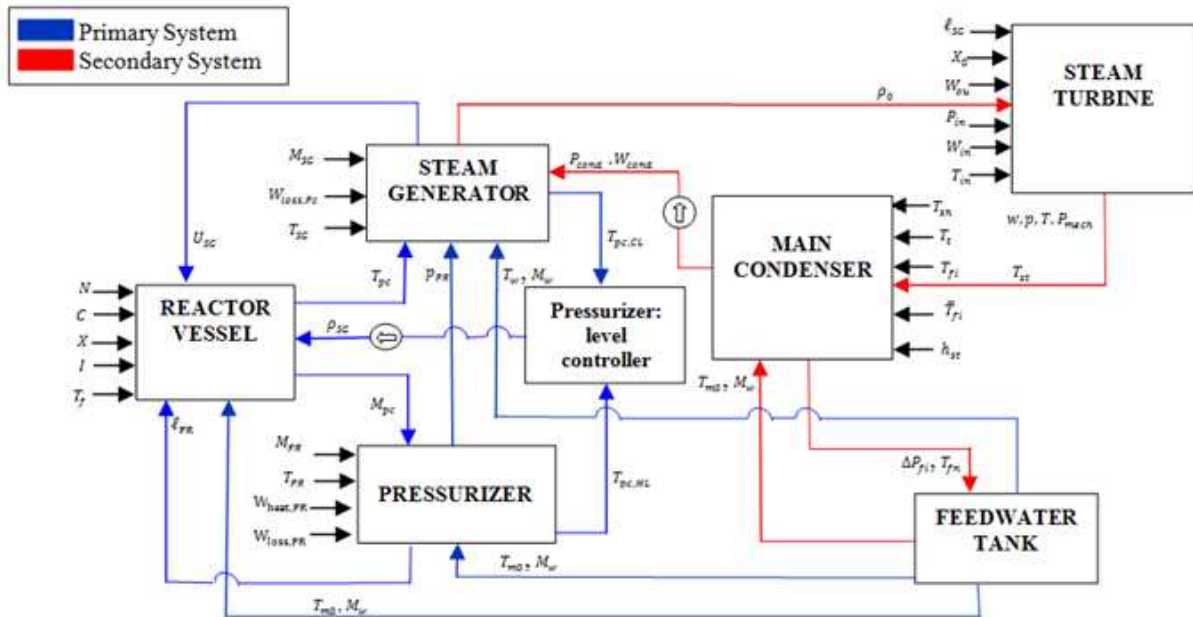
Primary System
Secondary System

STEAM TURBINE
$\ell_{SG}$
$X_0$
$W_{ou}$
$P_{in}$
$W_{in}$
$T_{in}$
$p_0$
$w, p, T, P_{mech}$

STEAM GENERATOR
$M_{SG}$
$W_{loss,Pz}$
$T_{SG}$
$P_{cond}$, $W_{cond}$
$T_{pc,CL}$

$U_{SG}$

MAIN CONDENSER
$T_{sn}$
$T_t$
$T_{fi}$
$T_{st}$
$\bar{T}_{fi}$
$h_{st}$

REACTOR VESSEL
$N$
$C$
$X$
$I$
$T_f$
$T_{pc}$
$p_{PR}$
$T_w$, $M_w$
$\rho_{SG}$

Pressurizer: level controller

$M_{pc}$
$\ell_{PR}$
$T_{m0}$, $M_w$

PRESSURIZER
$M_{PR}$
$T_{PR}$
$W_{heat,PR}$
$W_{loss,PR}$
$T_{pc,HL}$

$\Delta P_{fi}$, $T_{fn}$

FEEDWATER TANK

$T_{m0}$, $M_w$
$T_{m0}$, $M_w$